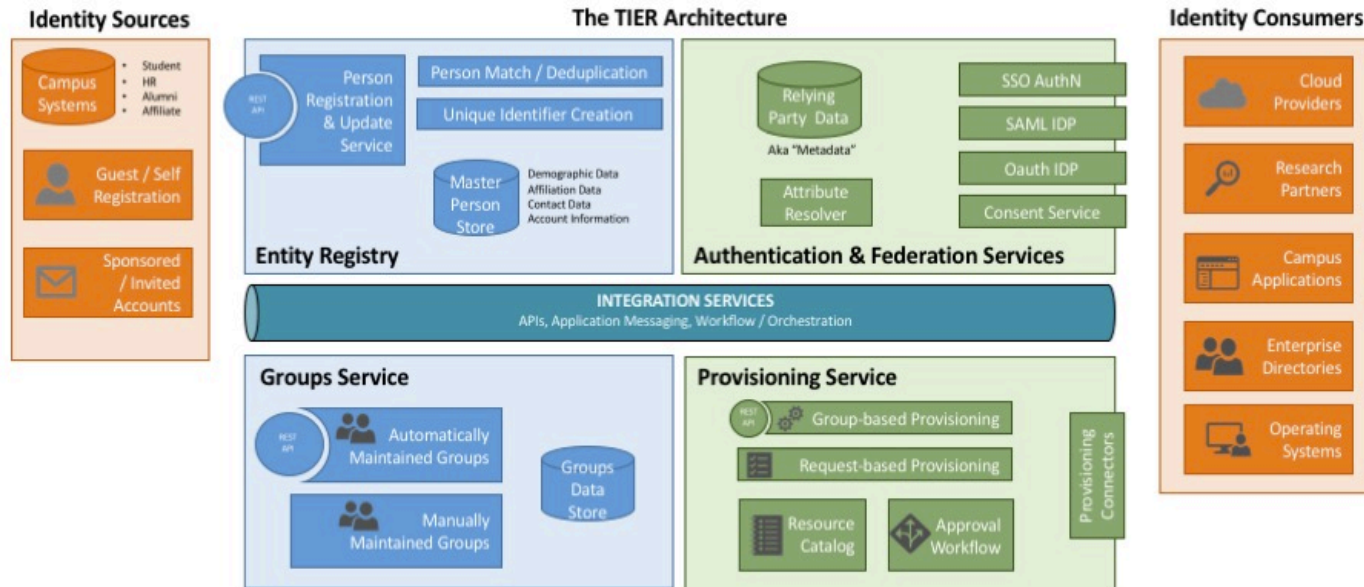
Identity Sources

The TIER Architecture

Identity Consumers

Campus Systems

- Student
- HR
- Alumni
- Affiliate

Guest / Self Registration

Sponsored / Invited Accounts

REST API

Person Registration & Update Service

Person Match / Deduplication

Unique Identifier Creation

Master Person Store

Demographic Data
Affiliation Data
Contact Data
Account Information

Entity Registry

Relying Party Data

Aka "Metadata"

Attribute Resolver

SSO AuthN

SAML IDP

Oauth IDP

Consent Service

Authentication & Federation Services

Cloud Providers

Research Partners

Campus Applications

Enterprise Directories

Operating Systems

INTEGRATION SERVICES
APIs, Application Messaging, Workflow / Orchestration

Groups Service

REST API

Automatically Maintained Groups

Manually Maintained Groups

Groups Data Store

Provisioning Service

REST API

Group-based Provisioning

Request-based Provisioning

Resource Catalog

Approval Workflow

Provisioning Connectors